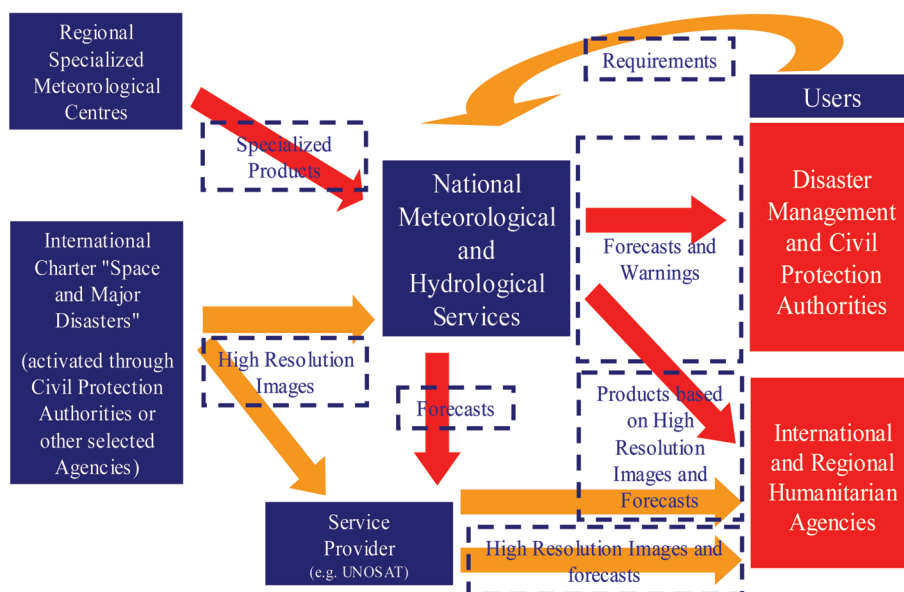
Regional Specialized Meteorological Centres

Requirements

Users

Specialized Products

National Meteorological and Hydrological Services

Disaster Management and Civil Protection Authorities

International Charter "Space and Major Disasters"

(activated through Civil Protection Authorities or other selected Agencies)

Forecasts and Warnings

High Resolution Images

Forecasts

Products based on High Resolution Images and Forecasts

International and Regional Humanitarian Agencies

Service Provider
(e.g. UNOSAT)

High Resolution Images and forecasts